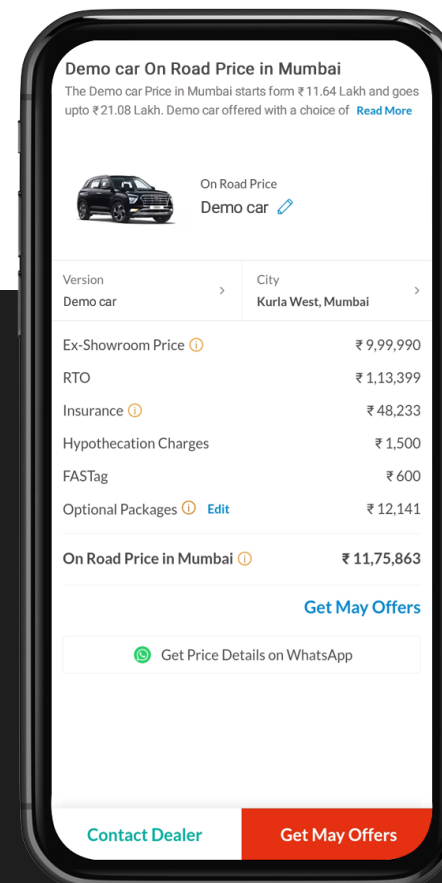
Demo car On Road Price in Mumbai

The Demo car Price in Mumbai starts form ₹11.64 Lakh and goes upto ₹21.08 Lakh. Demo car offered with a choice of Read More

On Road Price
Demo car

Version
Demo car

City
Kurla West, Mumbai

| | |
|---|---|
| Ex-Showroom Price | ₹9,99,990 |
| RTO | ₹1,13,399 |
| Insurance | ₹48,233 |
| Hypothecation Charges | ₹1,500 |
| FASTag | ₹600 |
| Optional Packages Edit | ₹12,141 |
| On Road Price in Mumbai | ₹11,75,863 |

Get May Offers

Get Price Details on WhatsApp

Contact Dealer

Get May Offers